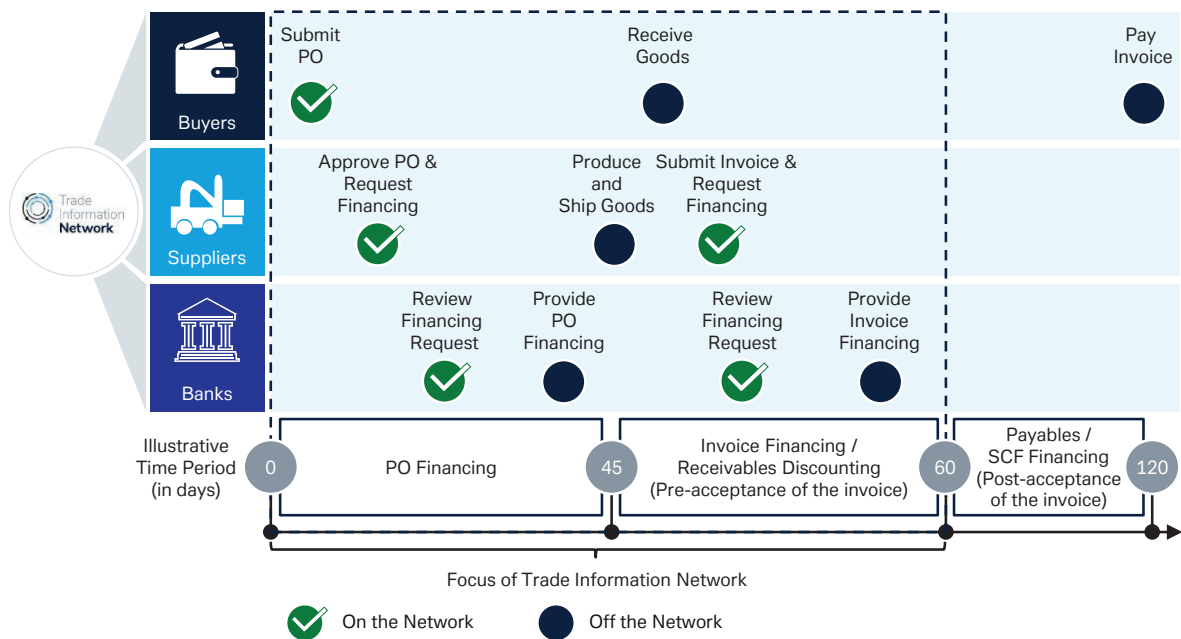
Trade Information Network

Buyers

Submit PO

Receive Goods

Pay Invoice

Suppliers

Approve PO & Request Financing

Produce and Ship Goods

Submit Invoice & Request Financing

Banks

Review Financing Request

Provide PO Financing

Review Financing Request

Provide Invoice Financing

Illustrative Time Period (in days)

0

PO Financing

45

Invoice Financing / Receivables Discounting (Pre-acceptance of the invoice)

60

Payables / SCF Financing (Post-acceptance of the invoice)

120

Focus of Trade Information Network

On the Network

Off the Network